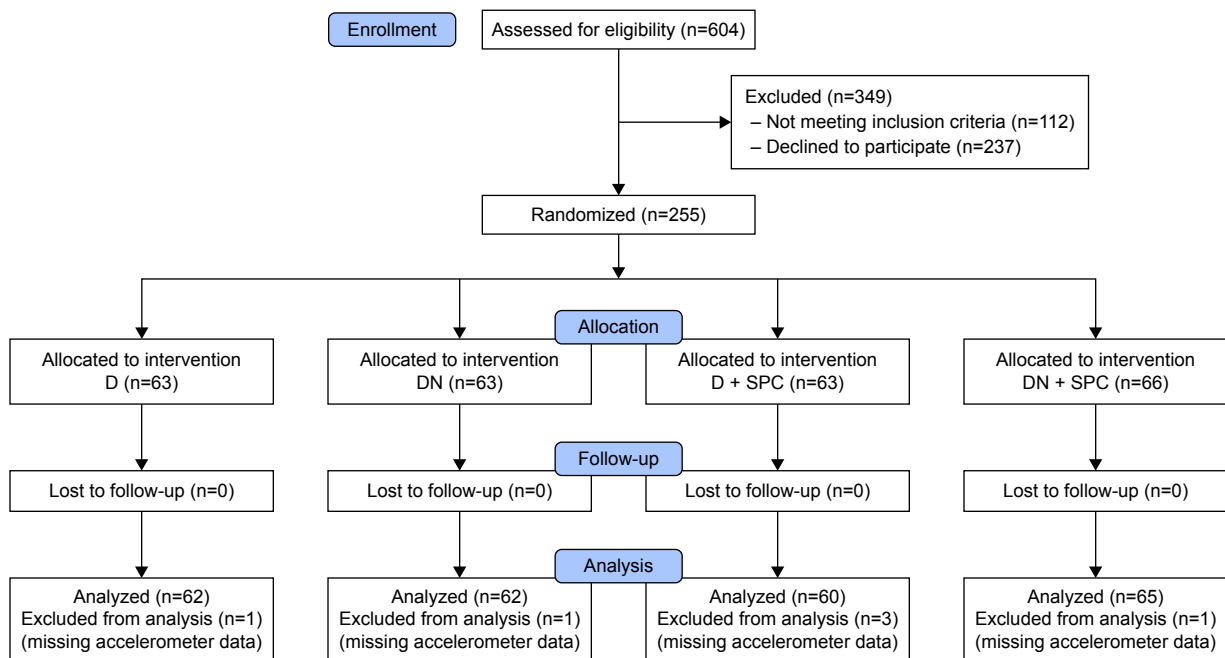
Enrollment

Assessed for eligibility (n=604)

Excluded (n=349)
– Not meeting inclusion criteria (n=112)
– Declined to participate (n=237)

Randomized (n=255)

Allocation

Allocated to intervention D (n=63)

Allocated to intervention DN (n=63)

Allocated to intervention D + SPC (n=63)

Allocated to intervention DN + SPC (n=66)

Follow-up

Lost to follow-up (n=0)

Lost to follow-up (n=0)

Lost to follow-up (n=0)

Lost to follow-up (n=0)

Analysis

Analyzed (n=62)
Excluded from analysis (n=1)
(missing accelerometer data)

Analyzed (n=62)
Excluded from analysis (n=1)
(missing accelerometer data)

Analyzed (n=60)
Excluded from analysis (n=3)
(missing accelerometer data)

Analyzed (n=65)
Excluded from analysis (n=1)
(missing accelerometer data)